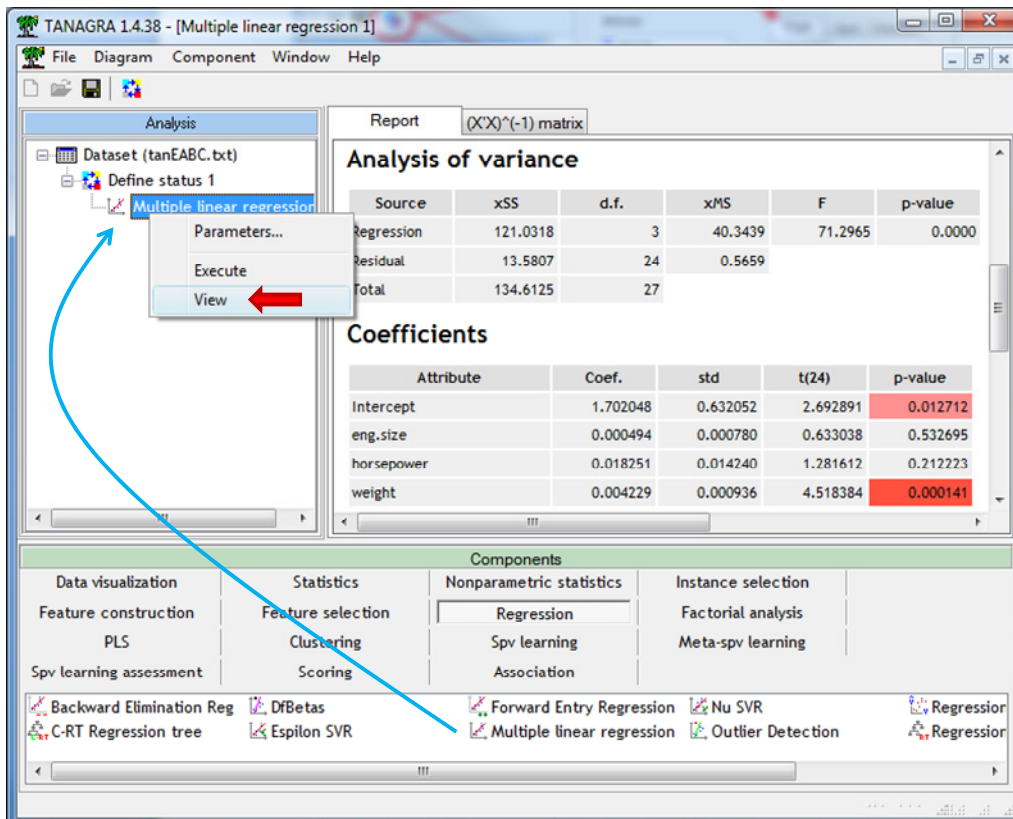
TANAGRA 1.4.38 - [Multiple linear regression 1]

File Diagram Component Window Help

Analysis

Dataset (tanEABC.txt)
Define status 1
Multiple linear regression

Parameters...
Execute
View

Report | (X'X)^(-1) matrix

Analysis of variance

| Source | xSS | d.f. | xMS | F | p-value |
|---|---|---|---|---|---|
| Regression | 121.0318 | 3 | 40.3439 | 71.2965 | 0.0000 |
| Residual | 13.5807 | 24 | 0.5659 | | |
| Total | 134.6125 | 27 | | | |

Coefficients

| Attribute | Coef. | std | t(24) | p-value |
|---|---|---|---|---|
| Intercept | 1.702048 | 0.632052 | 2.692891 | 0.012712 |
| eng.size | 0.000494 | 0.000780 | 0.633038 | 0.532695 |
| horsepower | 0.018251 | 0.014240 | 1.281612 | 0.212223 |
| weight | 0.004229 | 0.000936 | 4.518384 | 0.000141 |

Components

Data visualization | Statistics | Nonparametric statistics | Instance selection
Feature construction | Feature selection | Regression | Factorial analysis
PLS | Clustering | Spv learning | Meta-spv learning
Spv learning assessment | Scoring | Association

Backward Elimination Reg | DfBetas | Forward Entry Regression | Nu SVR | Regression
C-RT Regression tree | Espilon SVR | Multiple linear regression | Outlier Detection | Regression